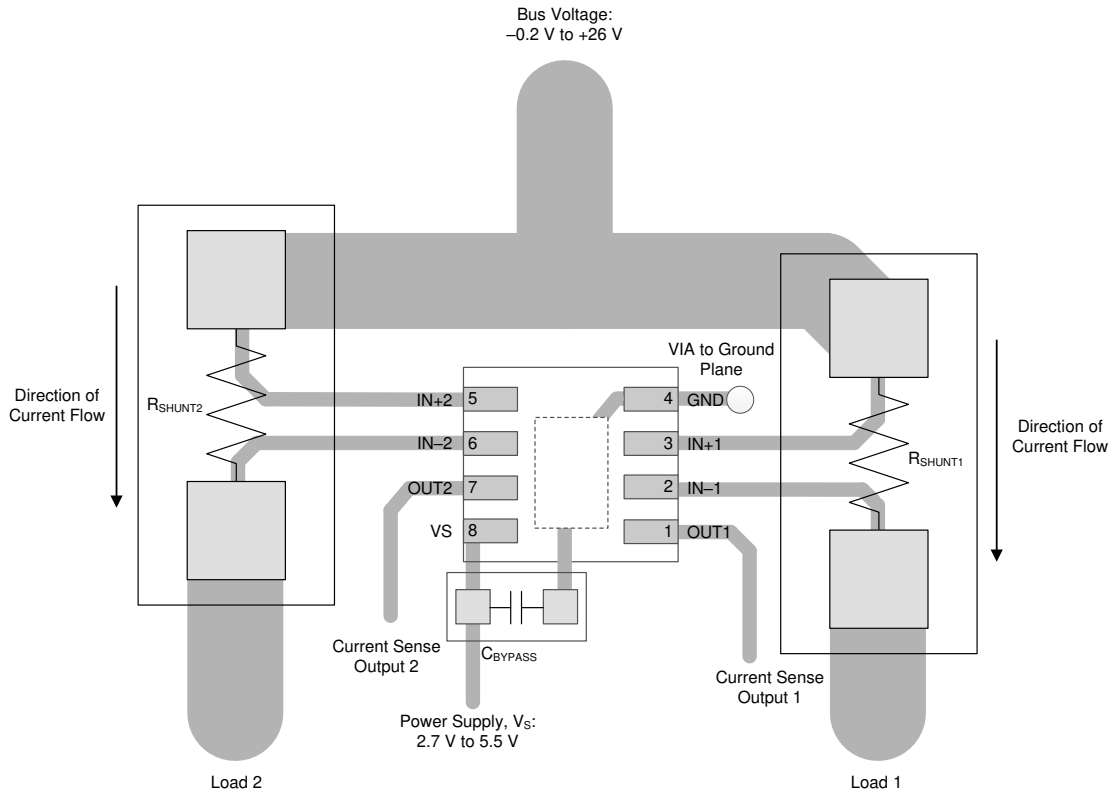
Bus Voltage:
–0.2 V to +26 V

VIA to Ground Plane

Direction of Current Flow

$R_{SHUNT2}$

IN+2 5

IN–2 6

OUT2 7

VS 8

4 GND

3 IN+1

2 IN–1

1 OUT1

Direction of Current Flow

$R_{SHUNT1}$

Current Sense Output 2

$C_{BYPASS}$

Current Sense Output 1

Power Supply, $V_S$:
2.7 V to 5.5 V

Load 2

Load 1